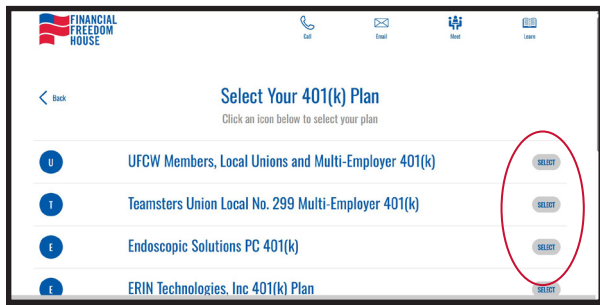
FINANCIAL FREEDOM HOUSE

Call Email Meet Learn

Back

Select Your 401(k) Plan

Click an icon below to select your plan

U UFCW Members, Local Unions and Multi-Employer 401(k) SELECT

T Teamsters Union Local No. 299 Multi-Employer 401(k) SELECT

E Endoscopic Solutions PC 401(k) SELECT

E ERIN Technologies, Inc 401(k) Plan SELECT